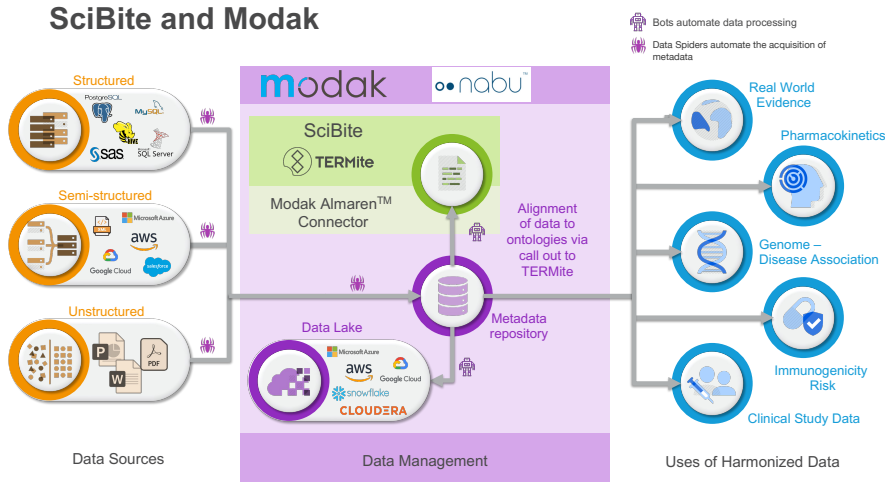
SciBite and Modak

Bots automate data processing

Data Spiders automate the acquisition of metadata

Structured

PostgreSQL

MySQL

sas

SQL Server

Semi-structured

Microsoft Azure

aws

Google Cloud

salesforce

Unstructured

P

PDF

W

Data Sources

modak

nabu™

SciBite

TERMite

Modak Almaren™ Connector

Alignment of data to ontologies via call out to TERMite

Metadata repository

Data Lake

Microsoft Azure

aws

Google Cloud

snowflake

CLOUDERA

Data Management

Real World Evidence

Pharmacokinetics

Genome – Disease Association

Immunogenicity Risk

Clinical Study Data

Uses of Harmonized Data